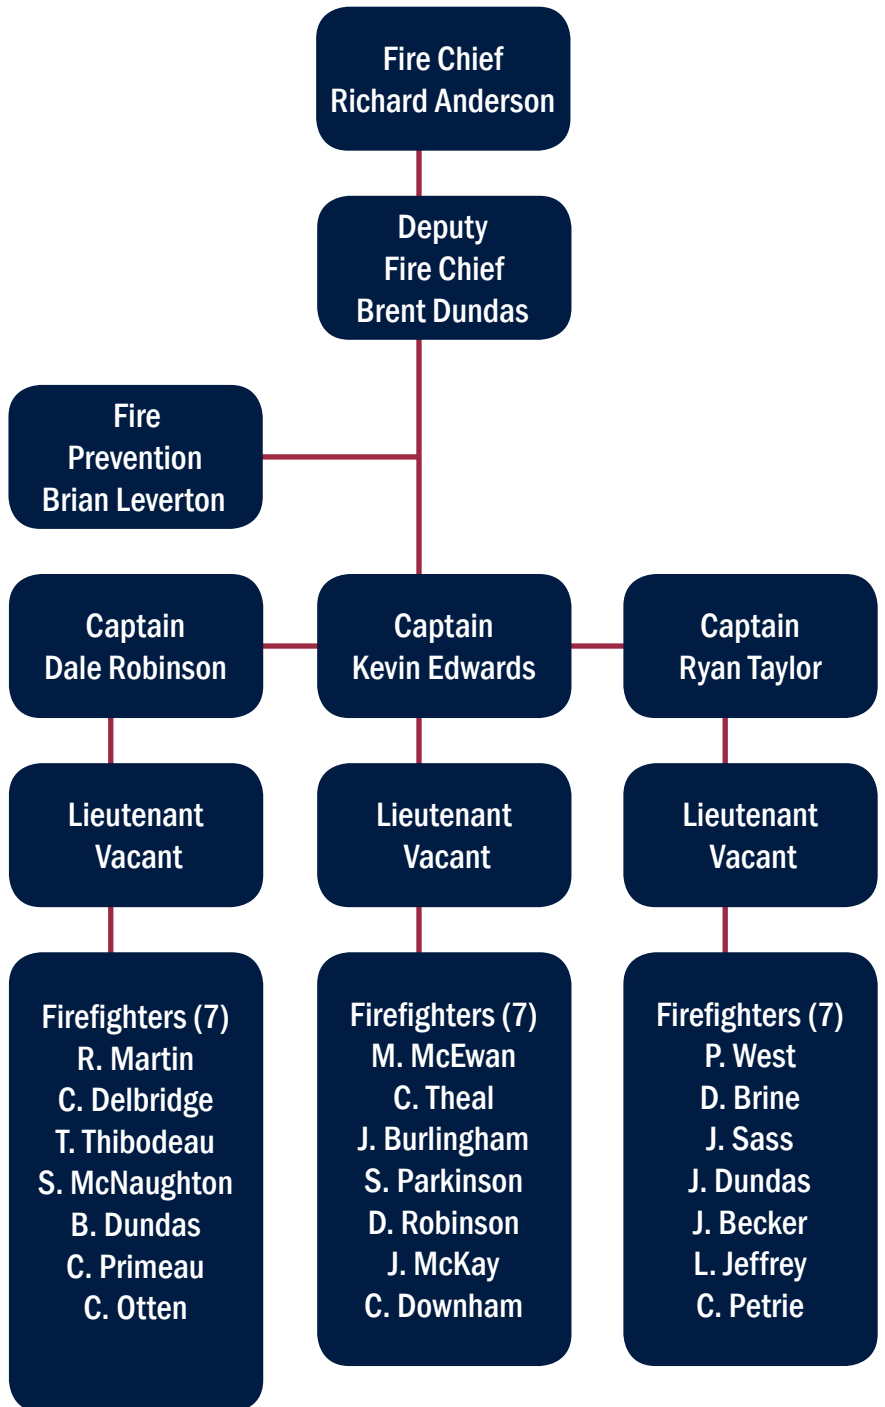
Fire Chief
Richard Anderson

Deputy
Fire Chief
Brent Dundas

Fire
Prevention
Brian Leverton

Captain
Dale Robinson

Captain
Kevin Edwards

Captain
Ryan Taylor

Lieutenant
Vacant

Lieutenant
Vacant

Lieutenant
Vacant

Firefighters (7)
R. Martin
C. Delbridge
T. Thibodeau
S. McNaughton
B. Dundas
C. Primeau
C. Otten

Firefighters (7)
M. McEwan
C. Theal
J. Burlingham
S. Parkinson
D. Robinson
J. McKay
C. Downham

Firefighters (7)
P. West
D. Brine
J. Sass
J. Dundas
J. Becker
L. Jeffrey
C. Petrie